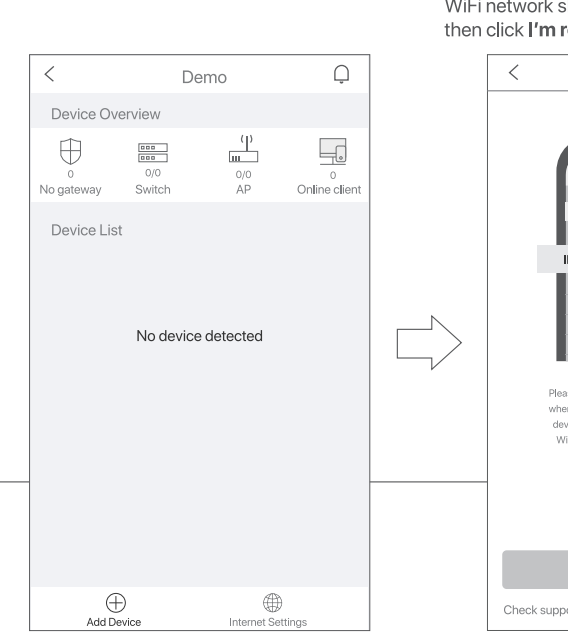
WiFi network s
then click **I'm r**

<
Demo

Device Overview

0
No gateway

0/0
Switch

0/0
AP

0
Online client

Device List

No device detected

Add Device

Internet Settings

<

I

Plea
whe
dev
Wi

Check suppo